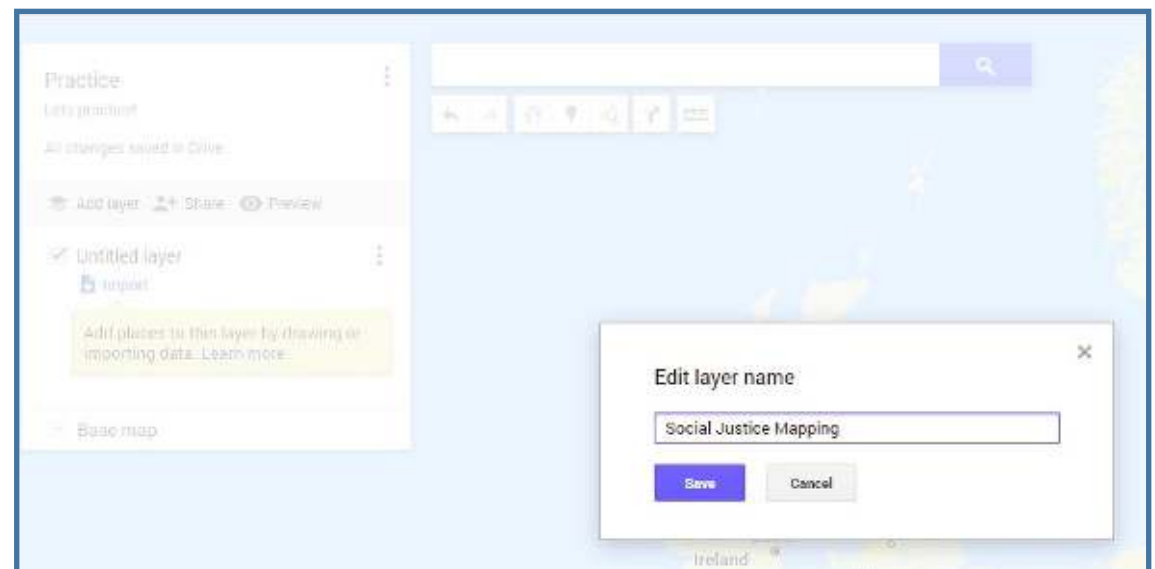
Practice

Lets practice!

All changes saved in Drive

Add layer Share Preview

Untitled layer

Import

Add places to this layer by drawing or importing data. Learn more

Base map

Edit layer name

Social Justice Mapping

Save

Cancel

Ireland